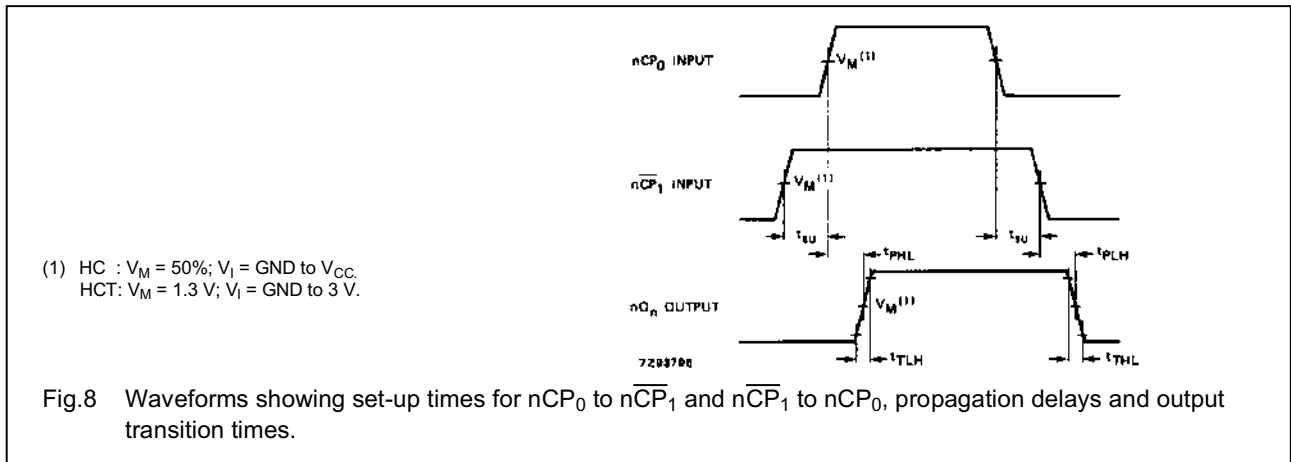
$nCP_0$ INPUT

$V_M^{(1)}$

$n\overline{CP}_1$ INPUT

$V_M^{(1)}$

$t_{su}$

$t_{su}$

(1) HC : $V_M$ = 50%; $V_I$ = GND to $V_{CC.}$
HCT: $V_M$ = 1.3 V; $V_I$ = GND to 3 V.

$t_{PHL}$

$t_{PLH}$

$nQ_n$ OUTPUT

$V_M^{(1)}$

7Z93798

$t_{TLH}$

$t_{THL}$

Fig.8 Waveforms showing set-up times for $nCP_0$ to $n\overline{CP}_1$ and $n\overline{CP}_1$ to $nCP_0$, propagation delays and output transition times.